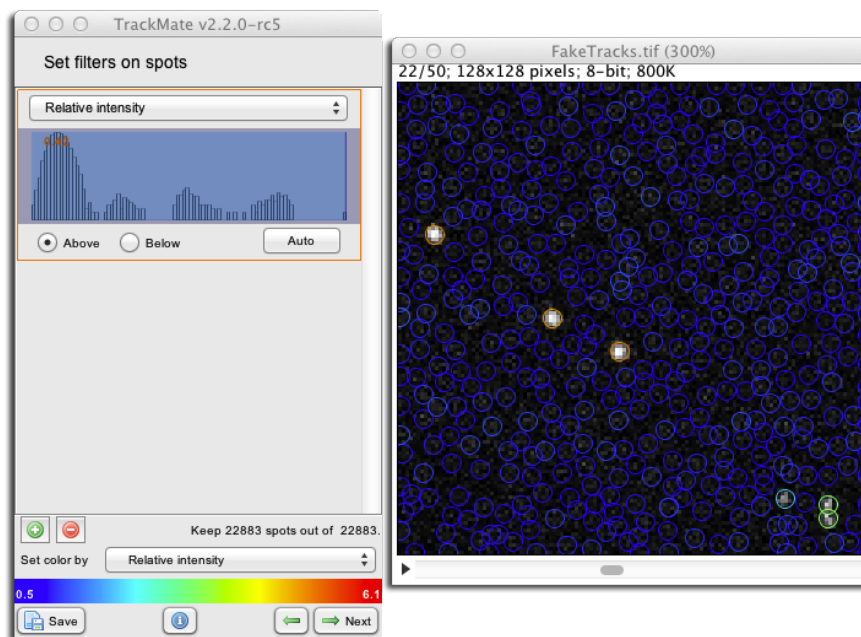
TrackMate v2.2.0-rc5

Set filters on spots

Relative intensity

0.82

Above Below Auto

Keep 22883 spots out of 22883.

Set color by Relative intensity

0.5 6.1

Save Next

FakeTracks.tif (300%)

22/50; 128x128 pixels; 8-bit; 800K